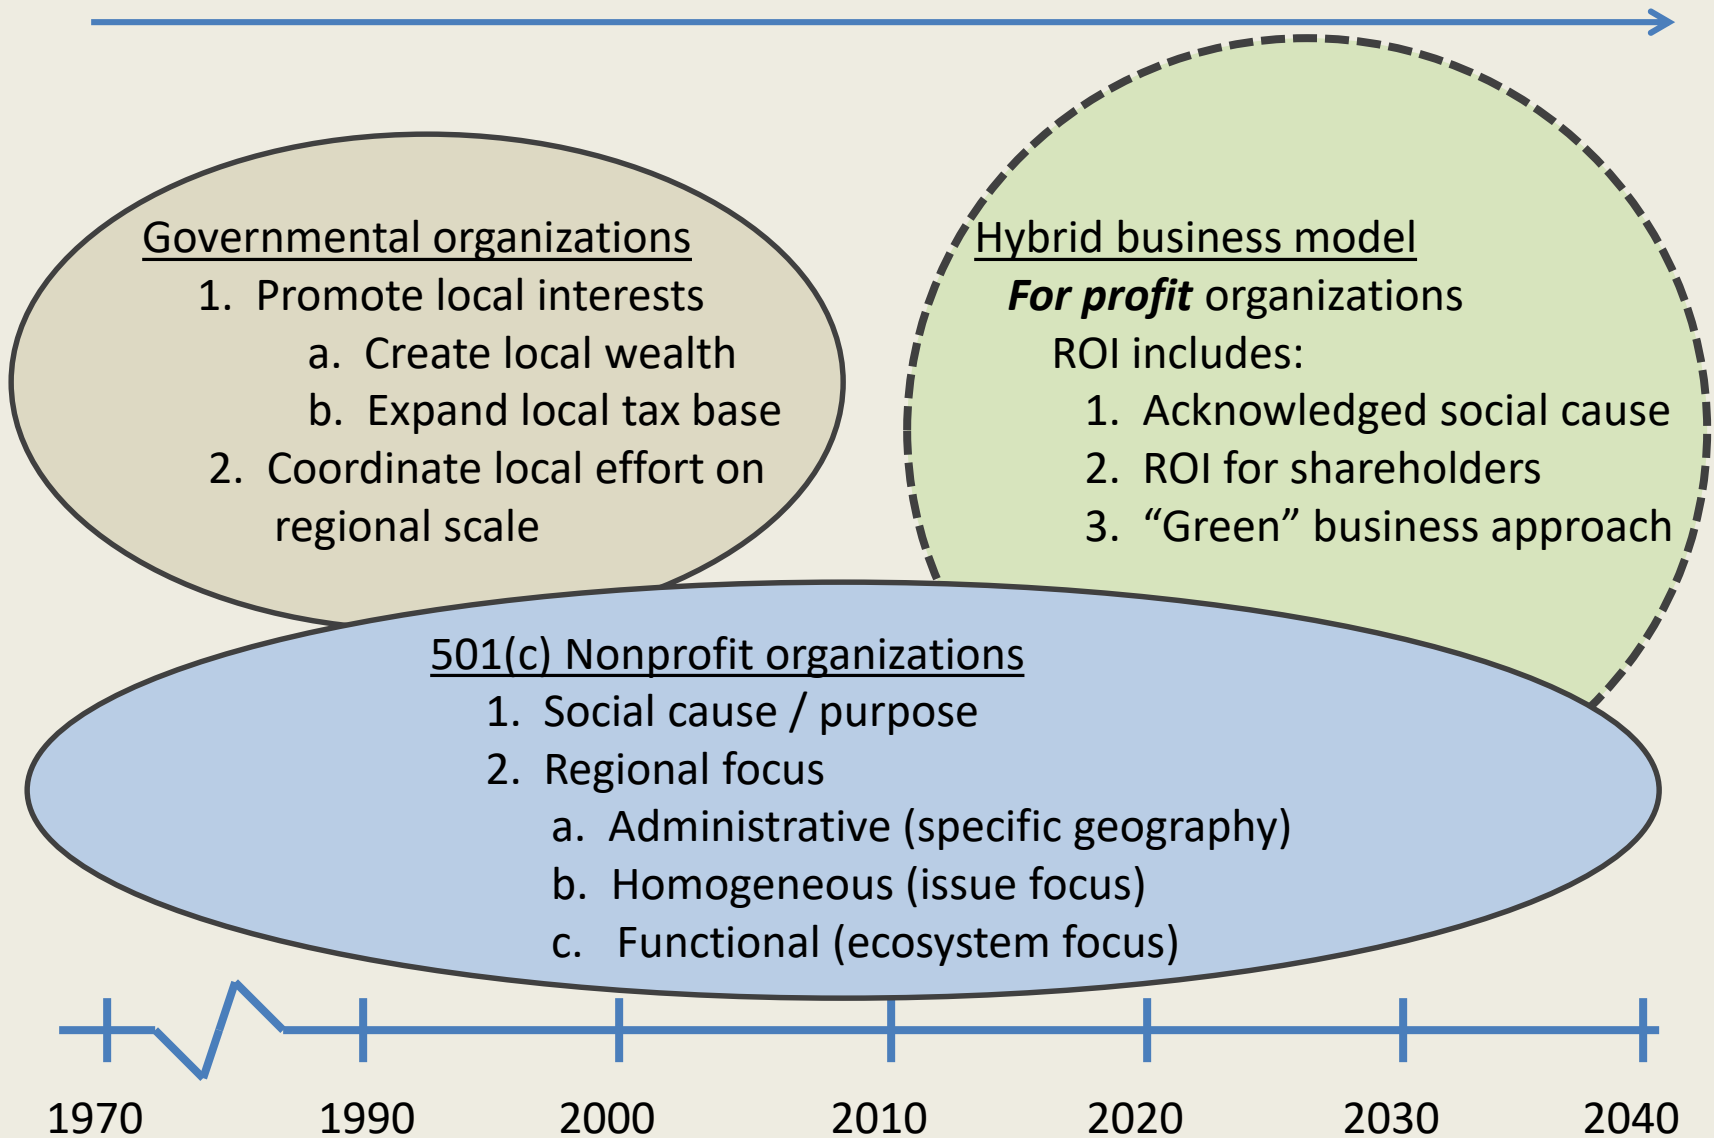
Governmental organizations
1. Promote local interests
a. Create local wealth
b. Expand local tax base
2. Coordinate local effort on regional scale

Hybrid business model
**For profit** organizations
ROI includes:
1. Acknowledged social cause
2. ROI for shareholders
3. “Green” business approach

501(c) Nonprofit organizations
1. Social cause / purpose
2. Regional focus
a. Administrative (specific geography)
b. Homogeneous (issue focus)
c. Functional (ecosystem focus)

1970 1990 2000 2010 2020 2030 2040